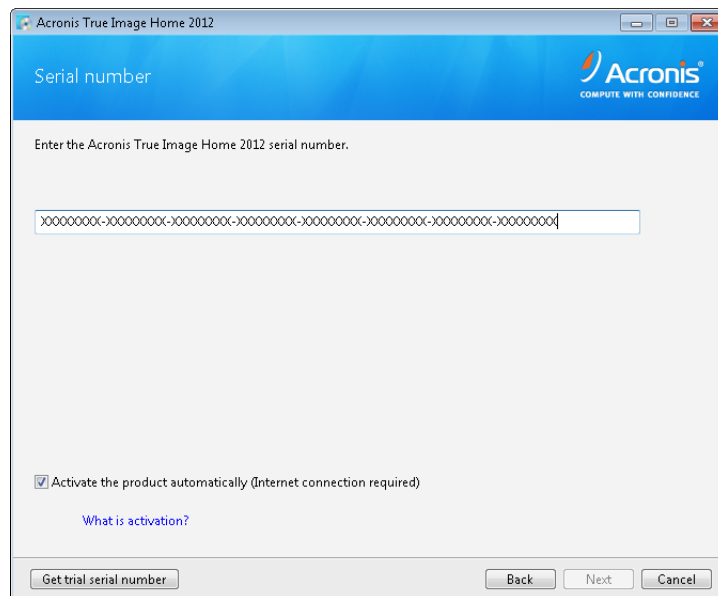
Acronis True Image Home 2012

Serial number

Acronis®
COMPUTE WITH CONFIDENCE

Enter the Acronis True Image Home 2012 serial number.

XXXXXXXX-XXXXXXXX-XXXXXXXX-XXXXXXXX-XXXXXXXX-XXXXXXXX-XXXXXXXX-XXXXXXXX

Activate the product automatically (Internet connection required)

What is activation?

Get trial serial number

Back

Next

Cancel